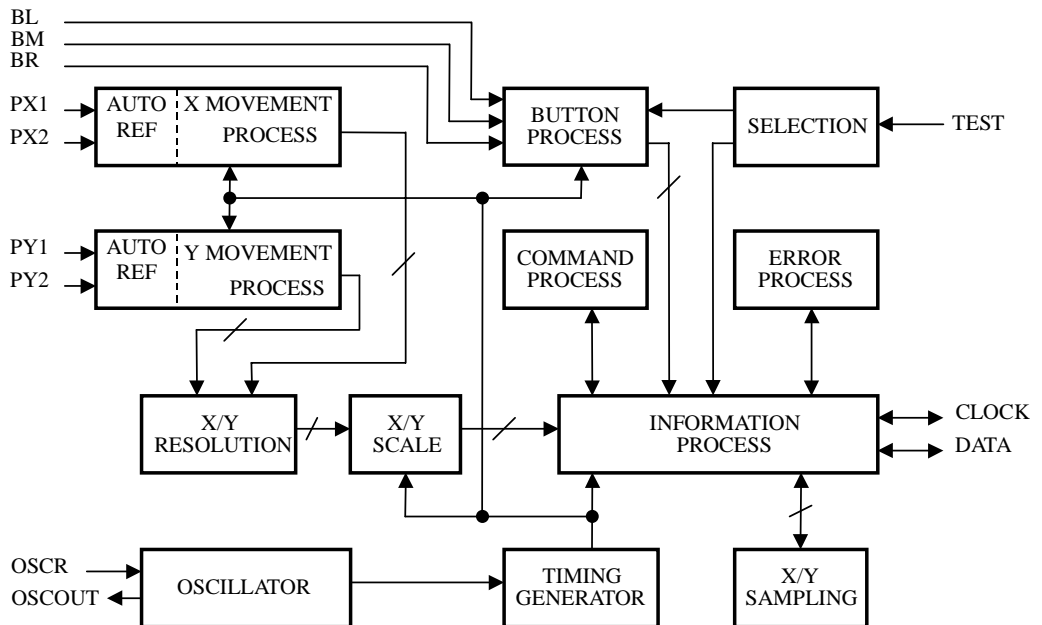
BL
BM
BR
PX1
PX2
AUTO REF
X MOVEMENT PROCESS
BUTTON PROCESS
SELECTION
TEST
PY1
PY2
AUTO REF
Y MOVEMENT PROCESS
COMMAND PROCESS
ERROR PROCESS
X/Y RESOLUTION
X/Y SCALE
INFORMATION PROCESS
CLOCK
DATA
OSCR
OSCOUT
OSCILLATOR
TIMING GENERATOR
X/Y SAMPLING